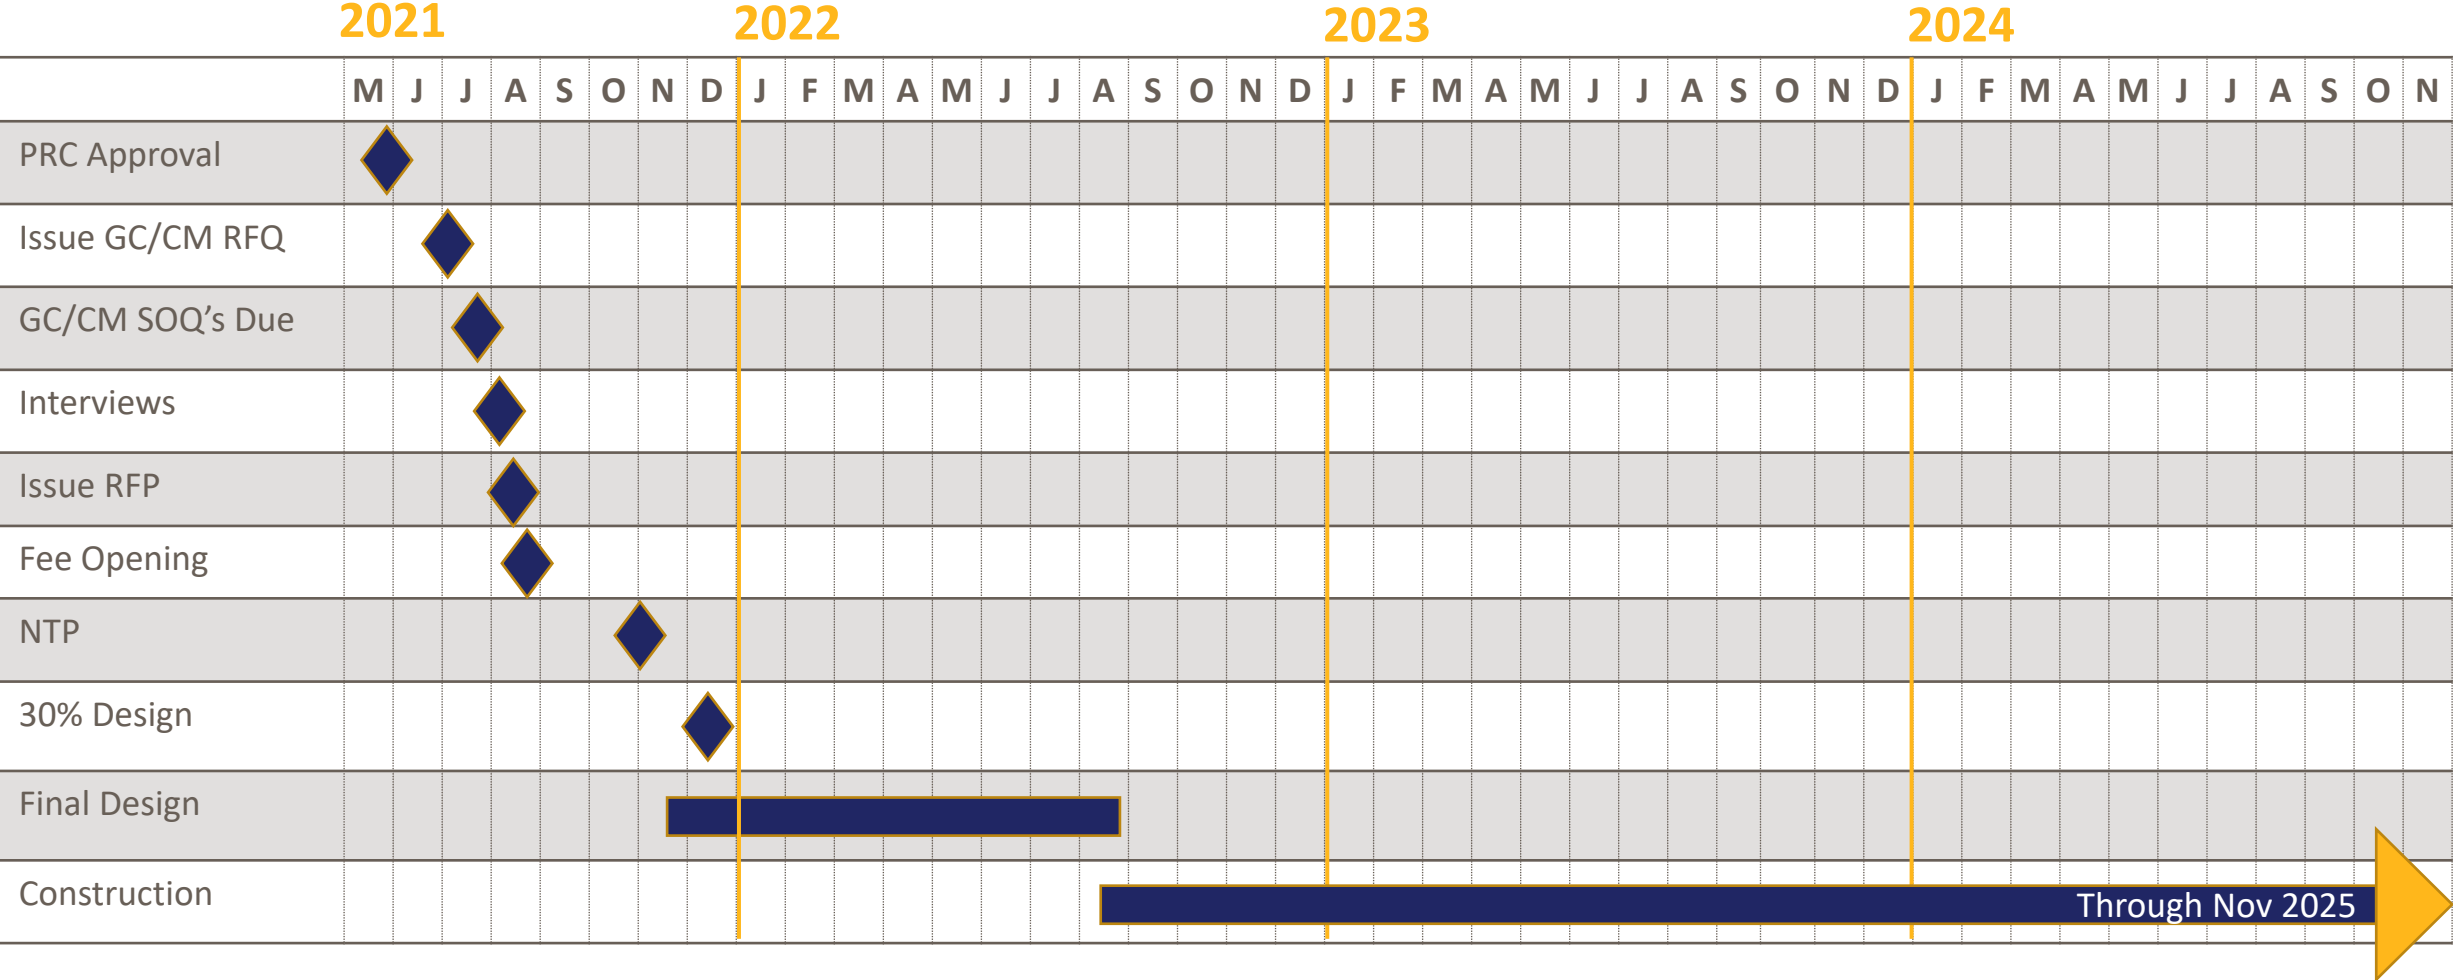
2021 2022 2023 2024

|  | M | J | J | A | S | O | N | D | J | F | M | A | M | J | J | A | S | O | N | D | J | F | M | A | M | J | J | A | S | O | N | D | J | F | M | A | M | J | J | A | S | O | N |
|---|---|---|---|---|---|---|---|---|---|---|---|---|---|---|---|---|---|---|---|---|---|---|---|---|---|---|---|---|---|---|---|---|---|---|---|---|---|---|---|---|---|---|---|
| PRC Approval | | | | | | | | | | | | | | | | | | | | | | | | | | | | | | | | | | | | | | | | | | | |
| Issue GC/CM RFQ | | | | | | | | | | | | | | | | | | | | | | | | | | | | | | | | | | | | | | | | | | | |
| GC/CM SOQ's Due | | | | | | | | | | | | | | | | | | | | | | | | | | | | | | | | | | | | | | | | | | | |
| Interviews | | | | | | | | | | | | | | | | | | | | | | | | | | | | | | | | | | | | | | | | | | | |
| Issue RFP | | | | | | | | | | | | | | | | | | | | | | | | | | | | | | | | | | | | | | | | | | | |
| Fee Opening | | | | | | | | | | | | | | | | | | | | | | | | | | | | | | | | | | | | | | | | | | | |
| NTP | | | | | | | | | | | | | | | | | | | | | | | | | | | | | | | | | | | | | | | | | | | |
| 30% Design | | | | | | | | | | | | | | | | | | | | | | | | | | | | | | | | | | | | | | | | | | | |
| Final Design | | | | | | | | | | | | | | | | | | | | | | | | | | | | | | | | | | | | | | | | | | | |
| Construction | | | | | | | | | | | | | | | | | | | | | | | | | | | | | | | | | | | | | | | | | | | |

Through Nov 2025